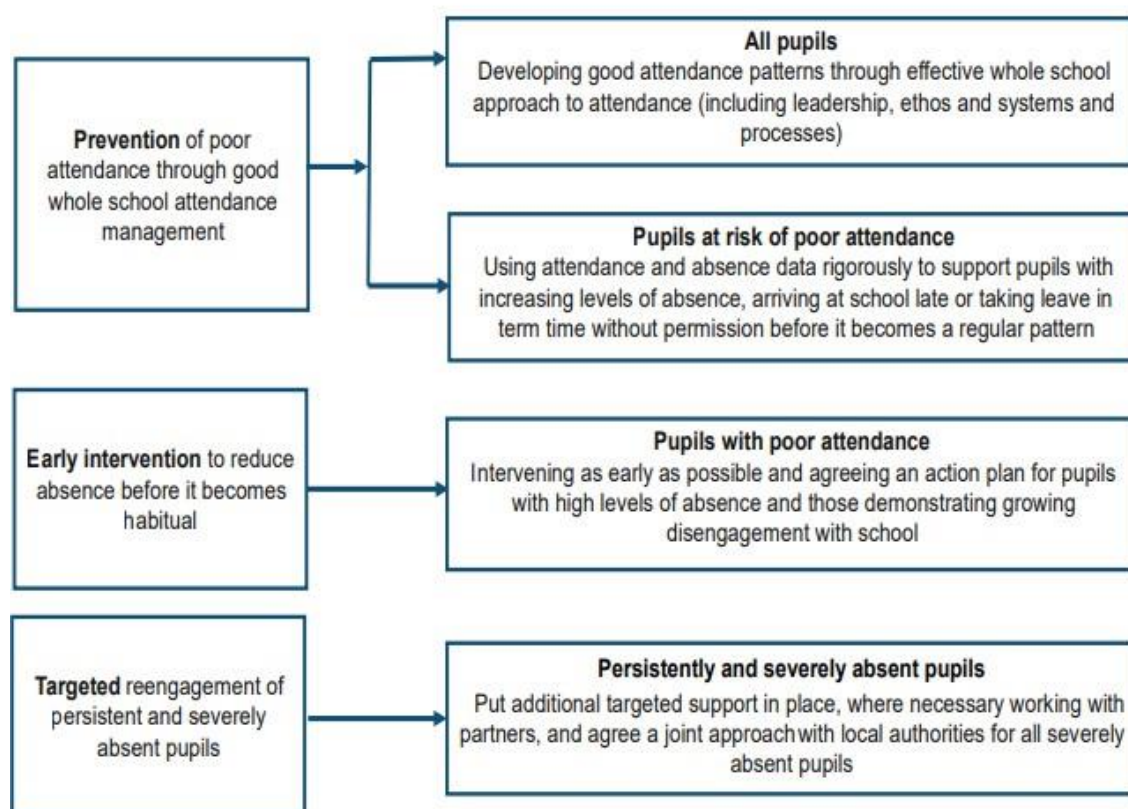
Prevention of poor attendance through good whole school attendance management

All pupils
Developing good attendance patterns through effective whole school approach to attendance (including leadership, ethos and systems and processes)

Pupils at risk of poor attendance
Using attendance and absence data rigorously to support pupils with increasing levels of absence, arriving at school late or taking leave in term time without permission before it becomes a regular pattern

Early intervention to reduce absence before it becomes habitual

Pupils with poor attendance
Intervening as early as possible and agreeing an action plan for pupils with high levels of absence and those demonstrating growing disengagement with school

Targeted reengagement of persistent and severely absent pupils

Persistently and severely absent pupils
Put additional targeted support in place, where necessary working with partners, and agree a joint approach with local authorities for all severely absent pupils